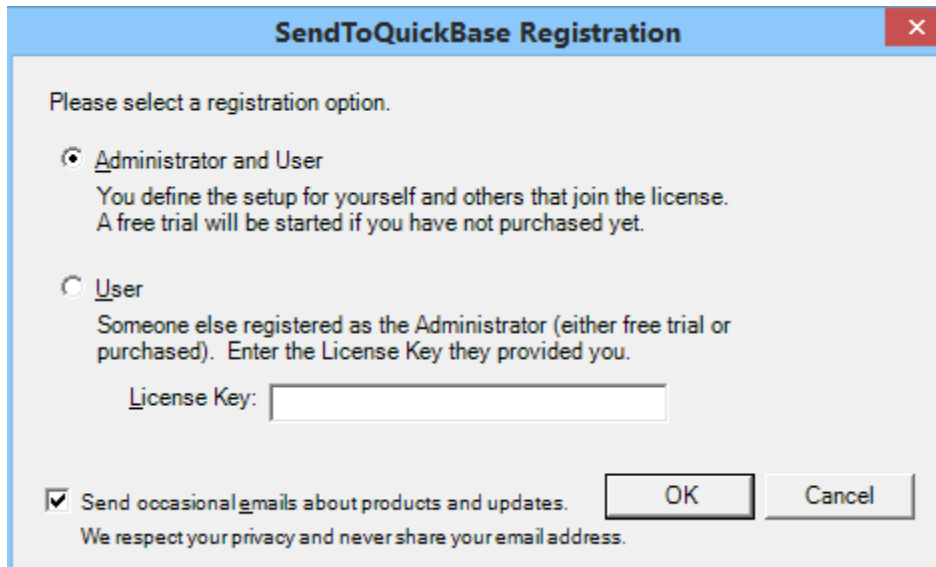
SendToQuickBase Registration

Please select a registration option.

Administrator and User

You define the setup for yourself and others that join the license. A free trial will be started if you have not purchased yet.

User

Someone else registered as the Administrator (either free trial or purchased). Enter the License Key they provided you.

License Key:

Send occasional emails about products and updates.

We respect your privacy and never share your email address.

OK

Cancel